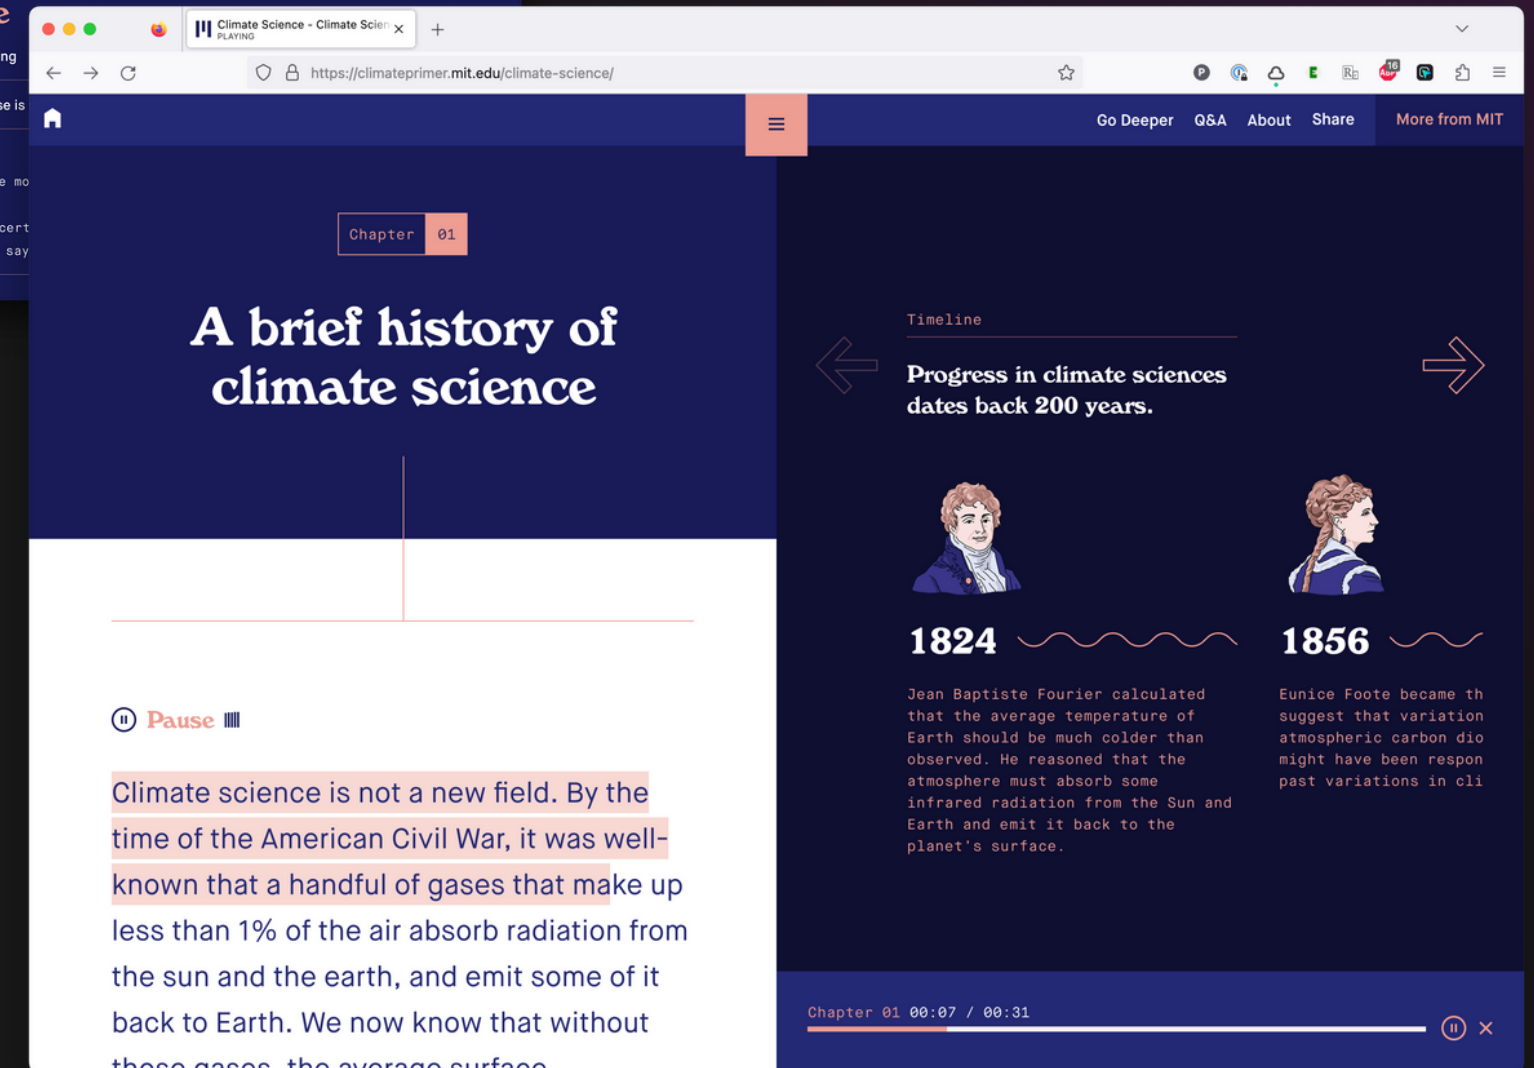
Climate Science - Climate Scien
PLAYING

https://climateprimer.mit.edu/climate-science/

Go Deeper Q&A About Share More from MIT

Chapter 01

A brief history of climate science

Pause

Climate science is not a new field. By the time of the American Civil War, it was well-known that a handful of gases that make up less than 1% of the air absorb radiation from the sun and the earth, and emit some of it back to Earth. We now know that without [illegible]

Timeline

Progress in climate sciences dates back 200 years.

1824

Jean Baptiste Fourier calculated that the average temperature of Earth should be much colder than observed. He reasoned that the atmosphere must absorb some infrared radiation from the Sun and Earth and emit it back to the planet's surface.

1856

Eunice Foote became th suggest that variation atmospheric carbon dio might have been respon past variations in cli

Chapter 01 00:07 / 00:31